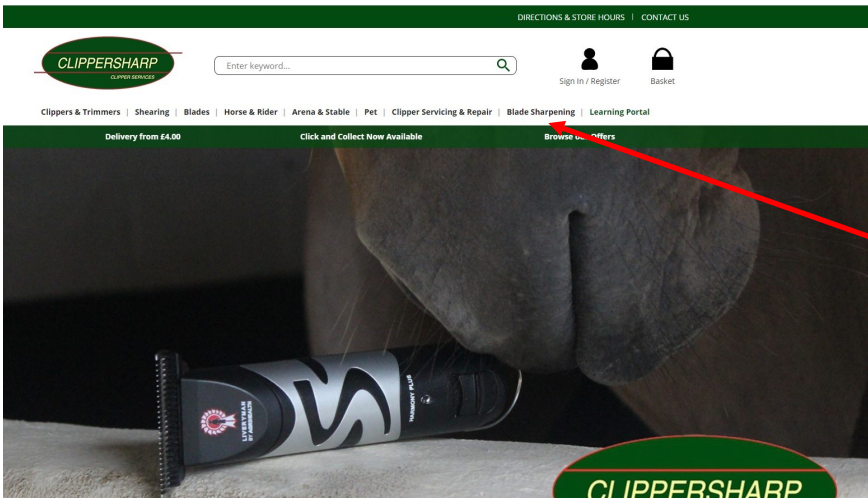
DIRECTIONS & STORE HOURS | CONTACT US

CLIPPERSHARP
CLIPPER SERVICES

Enter keyword...

Sign In / Register

Basket

Clippers & Trimmers | Shearing | Blades | Horse & Rider | Arena & Stable | Pet | Clipper Servicing & Repair | Blade Sharpening | Learning Portal

Delivery from £4.00

Click and Collect Now Available

Browse our Offers

LIVERYMAN BY ANDIS

HARMONY PLUS

CLIPPERSHARP